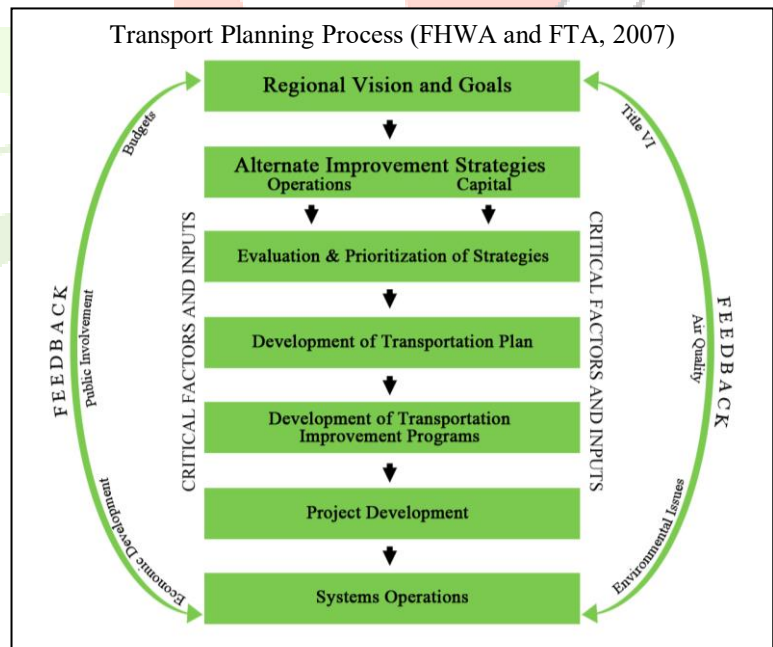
Transport Planning Process (FHWA and FTA, 2007)

Regional Vision and Goals

Alternate Improvement Strategies
Operations Capital

Evaluation & Prioritization of Strategies

Development of Transportation Plan

Development of Transportation Improvement Programs

Project Development

Systems Operations

CRITICAL FACTORS AND INPUTS

CRITICAL FACTORS AND INPUTS

FEEDBACK

Budgets

Public Involvement

Economic Development

FEEDBACK

Title VI

Air Quality

Environmental Issues